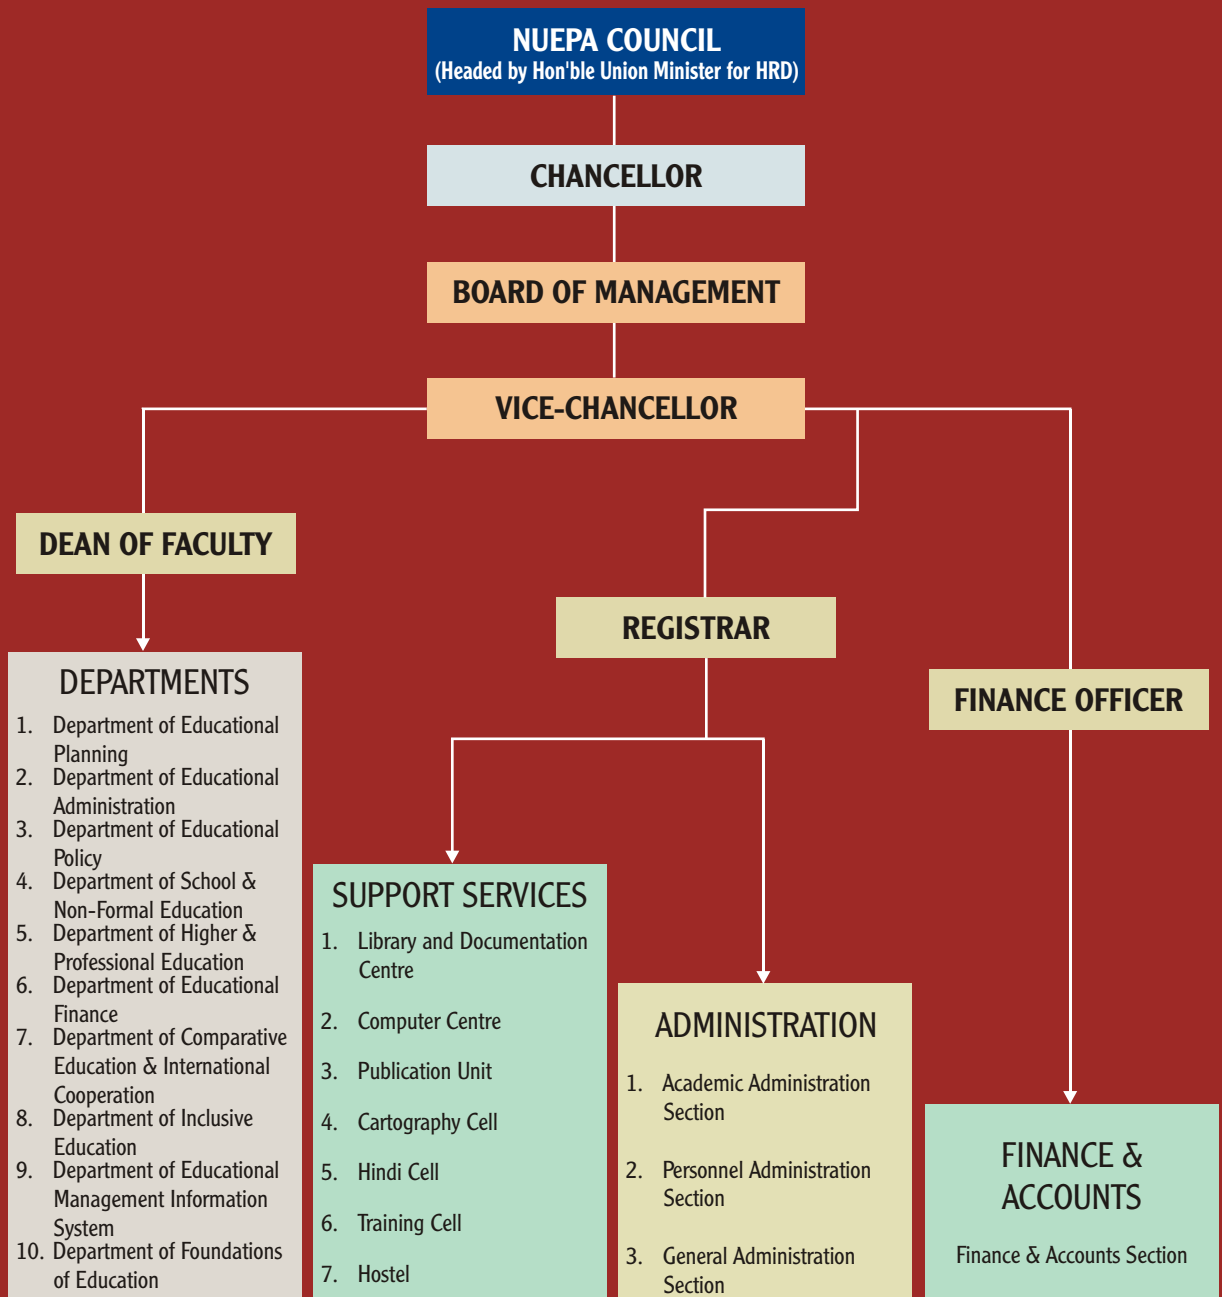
NUEPA COUNCIL
(Headed by Hon'ble Union Minister for HRD)

CHANCELLOR

BOARD OF MANAGEMENT

VICE-CHANCELLOR

DEAN OF FACULTY

DEPARTMENTS
1. Department of Educational Planning
2. Department of Educational Administration
3. Department of Educational Policy
4. Department of School & Non-Formal Education
5. Department of Higher & Professional Education
6. Department of Educational Finance
7. Department of Comparative Education & International Cooperation
8. Department of Inclusive Education
9. Department of Educational Management Information System
10. Department of Foundations of Education

REGISTRAR

SUPPORT SERVICES
1. Library and Documentation Centre
2. Computer Centre
3. Publication Unit
4. Cartography Cell
5. Hindi Cell
6. Training Cell
7. Hostel

ADMINISTRATION
1. Academic Administration Section
2. Personnel Administration Section
3. General Administration Section

FINANCE OFFICER

FINANCE & ACCOUNTS
Finance & Accounts Section